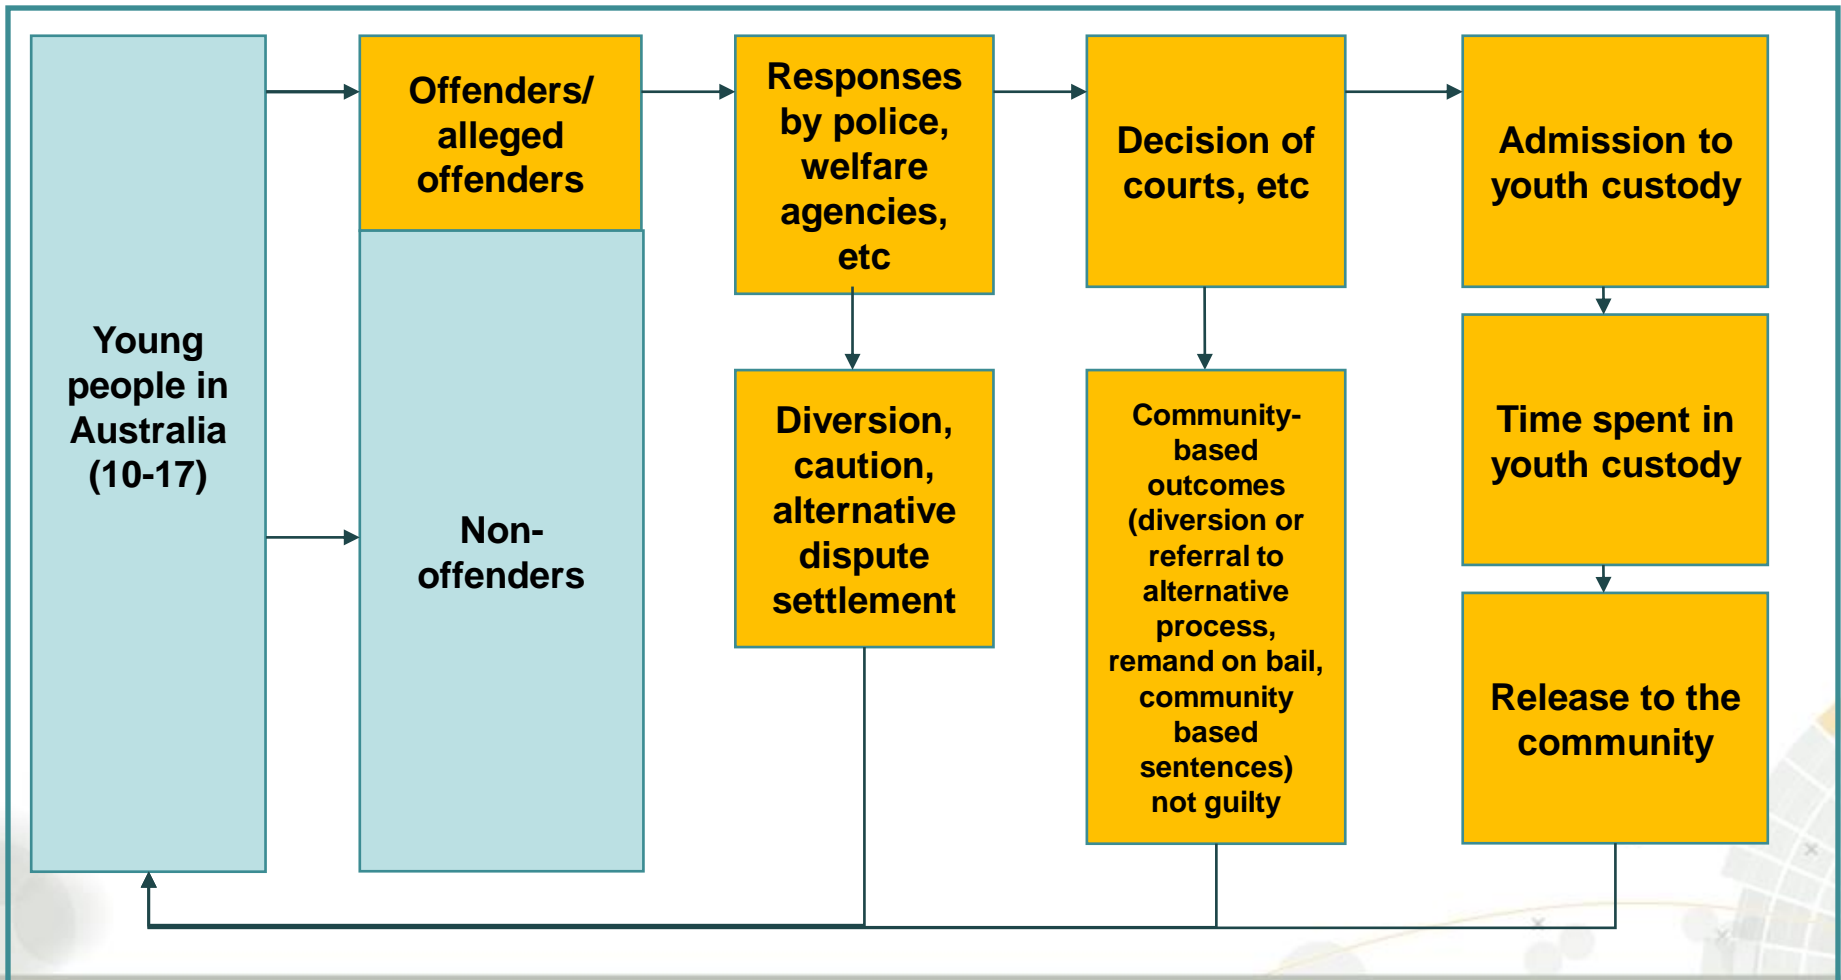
Young people in Australia (10-17)

Offenders/ alleged offenders

Non-offenders

Responses by police, welfare agencies, etc

Diversion, caution, alternative dispute settlement

Decision of courts, etc

Community-based outcomes (diversion or referral to alternative process, remand on bail, community based sentences) not guilty

Admission to youth custody

Time spent in youth custody

Release to the community